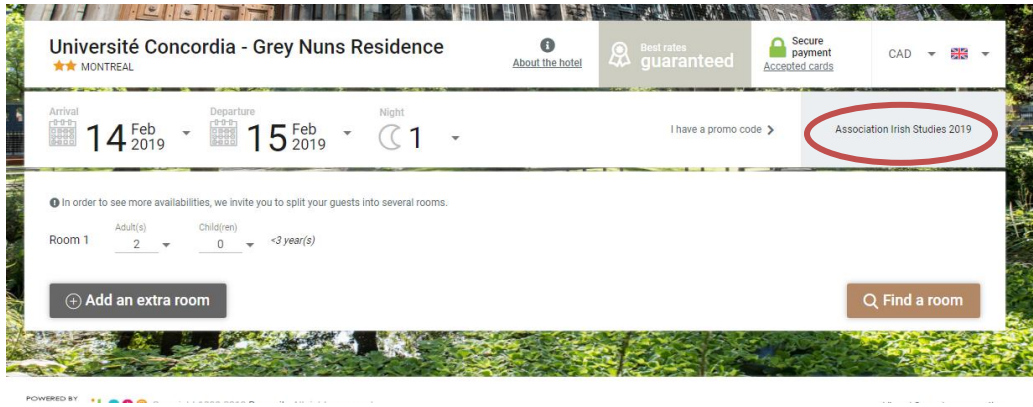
Université Concordia - Grey Nuns Residence
MONTREAL

About the hotel

Best rates
guaranteed

Secure payment
Accepted cards

CAD

Arrival
14 Feb 2019

Departure
15 Feb 2019

Night
1

I have a promo code

Association Irish Studies 2019

In order to see more availabilities, we invite you to split your guests into several rooms.

Room 1

Adult(s)
2

Child(ren)
0

<3 year(s)

Add an extra room

Find a room

POWERED BY

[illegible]